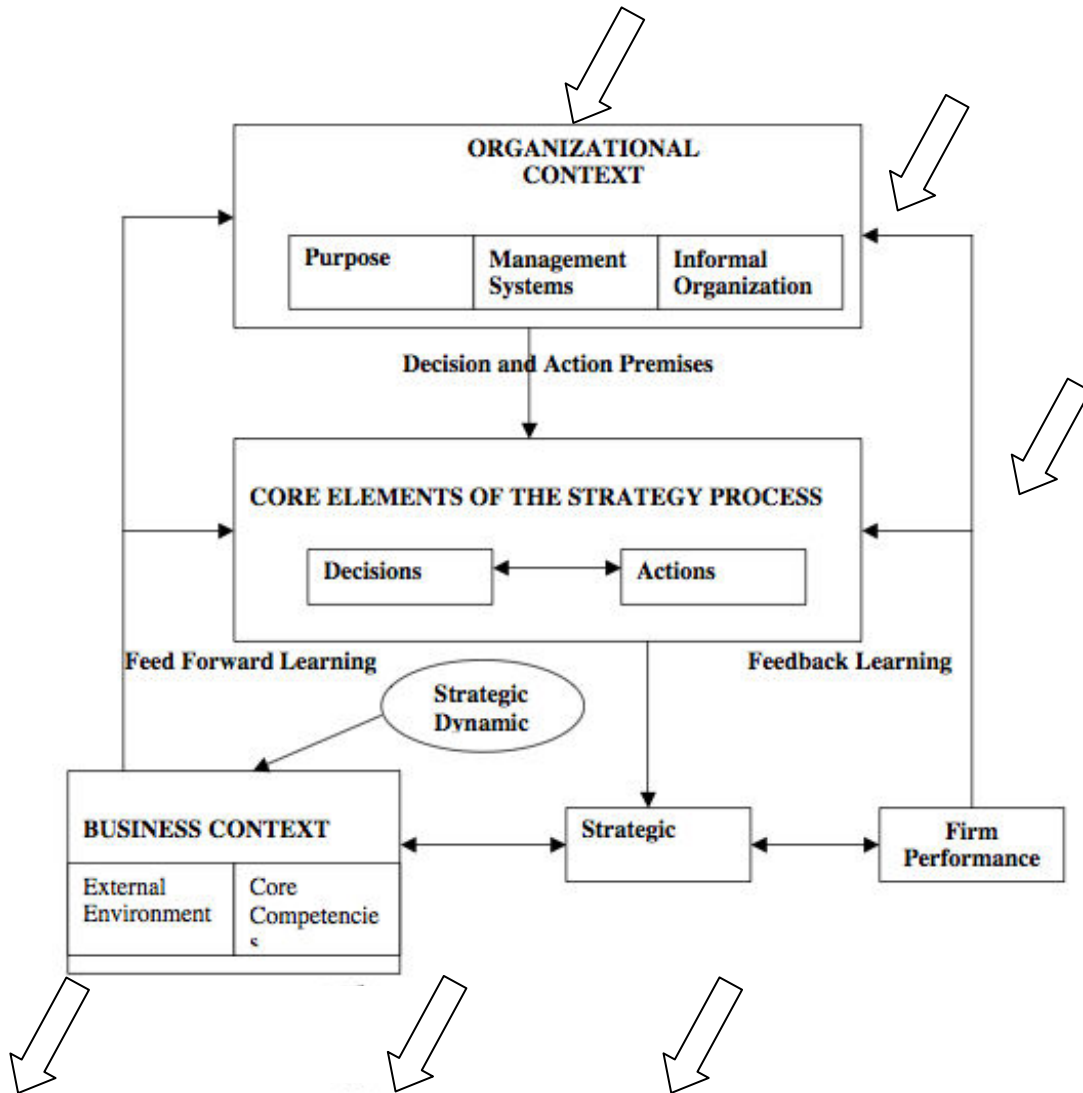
ORGANIZATIONAL CONTEXT

Purpose

Management Systems

Informal Organization

Decision and Action Premises

CORE ELEMENTS OF THE STRATEGY PROCESS

Decisions

Actions

Feed Forward Learning

Feedback Learning

Strategic Dynamic

BUSINESS CONTEXT

External Environment

Core Competencie s

Strategic

Firm Performance